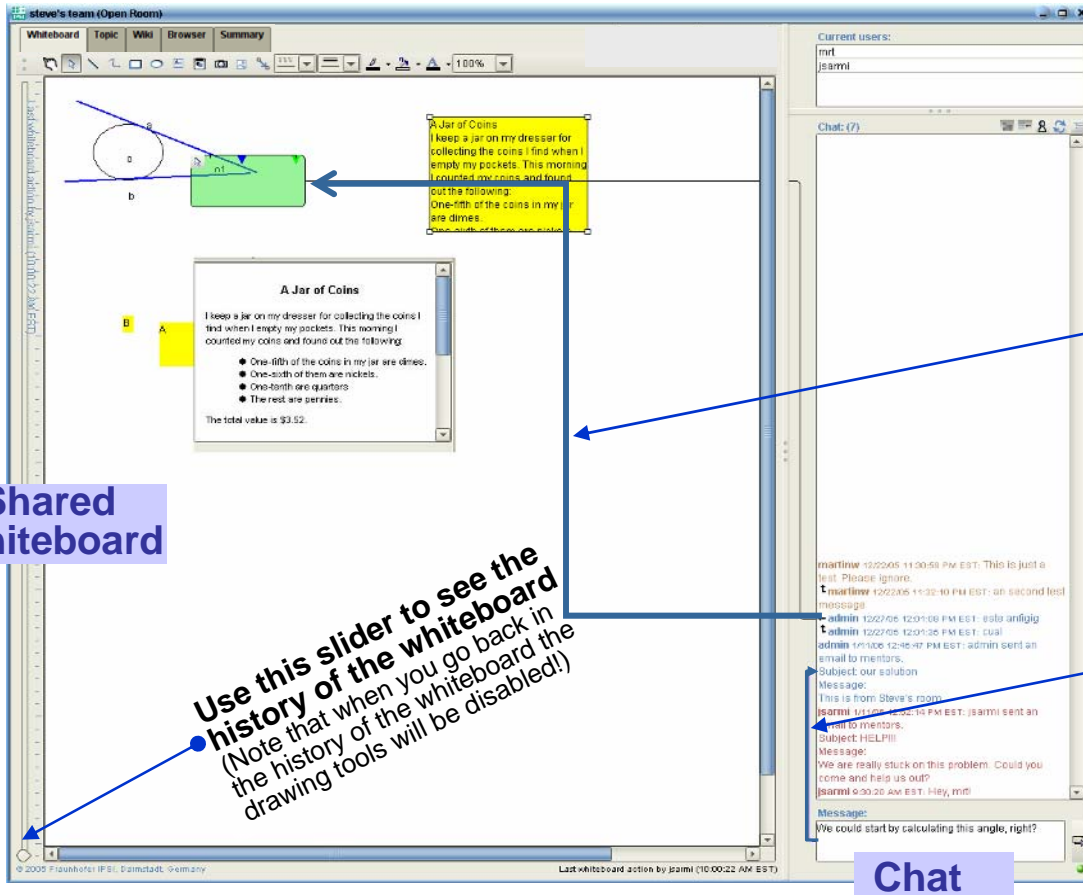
steve's team (Open Room)

Whiteboard | Topic | Wiki | Browser | Summary

100%

Last whiteboard action by jsarmi (10:00:22 AM EST)

A Jar of Coins
I keep a jar on my dresser for collecting the coins I find when I empty my pockets. This morning I counted my coins and found out the following:
One-fifth of the coins in my jar are dimes.
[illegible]

n1

A Jar of Coins

I keep a jar on my dresser for collecting the coins I find when I empty my pockets. This morning I counted my coins and found out the following:

- One-fifth of the coins in my jar are dimes.
- One-sixth of them are nickels.
- One-tenth are quarters.
- The rest are pennies.

The total value is $3.52.

B

A

Shared whiteboard

Use this slider to see the history of the whiteboard
(Note that when you go back in the history of the whiteboard the drawing tools will be disabled!)

© 2005 Fraunhofer IPSI, Darmstadt, Germany

Last whiteboard action by jsarmi (10:00:22 AM EST)

Current users:
mrl
jsarmi

Chat: (7)

martinw 12/22/05 11:30:58 PM EST: This is just a test. Please ignore.
martinw 12/22/05 11:32:10 PM EST: an second test message
admin 12/27/05 12:01:08 PM EST: este anfigig
admin 12/27/05 12:01:36 PM EST: cual
admin 1/11/06 12:45:47 PM EST: admin sent an email to mentors.
Subject: our solution
Message:
This is from Steve's room
jsarmi 1/11/06 12:52:14 PM EST: jsarmi sent an email to mentors.
Subject: HELP!!!
Message:
We are really stuck on this problem. Could you come and help us out?
jsarmi 9:30:20 AM EST: Hey, mrl

Message:
We could start by calculating this angle, right?

Chat